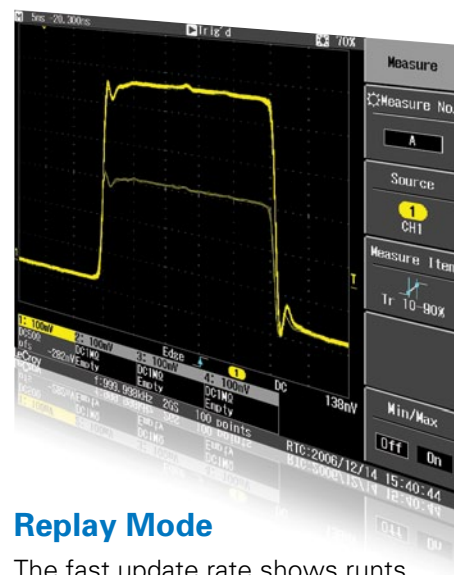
5ns -28.300ns
Trig'd
70%
Measure
Measure No.
A
Source
1
CH1
Measure Item
Tr 10-90%
Min/Max
Off
On
1: 100mV
DC50Ω
0fs
-282mV
2: 100mV
DC1MΩ
Empty
3: 100mV
DC1MΩ
Empty
Edge
1
4: 100mV
DC1MΩ
Empty
DC
138mV
1.999,998kHz
2GS
100 points
RTC:2006/12/14 15:40:44

Replay Mode

The fast update rate shows runts